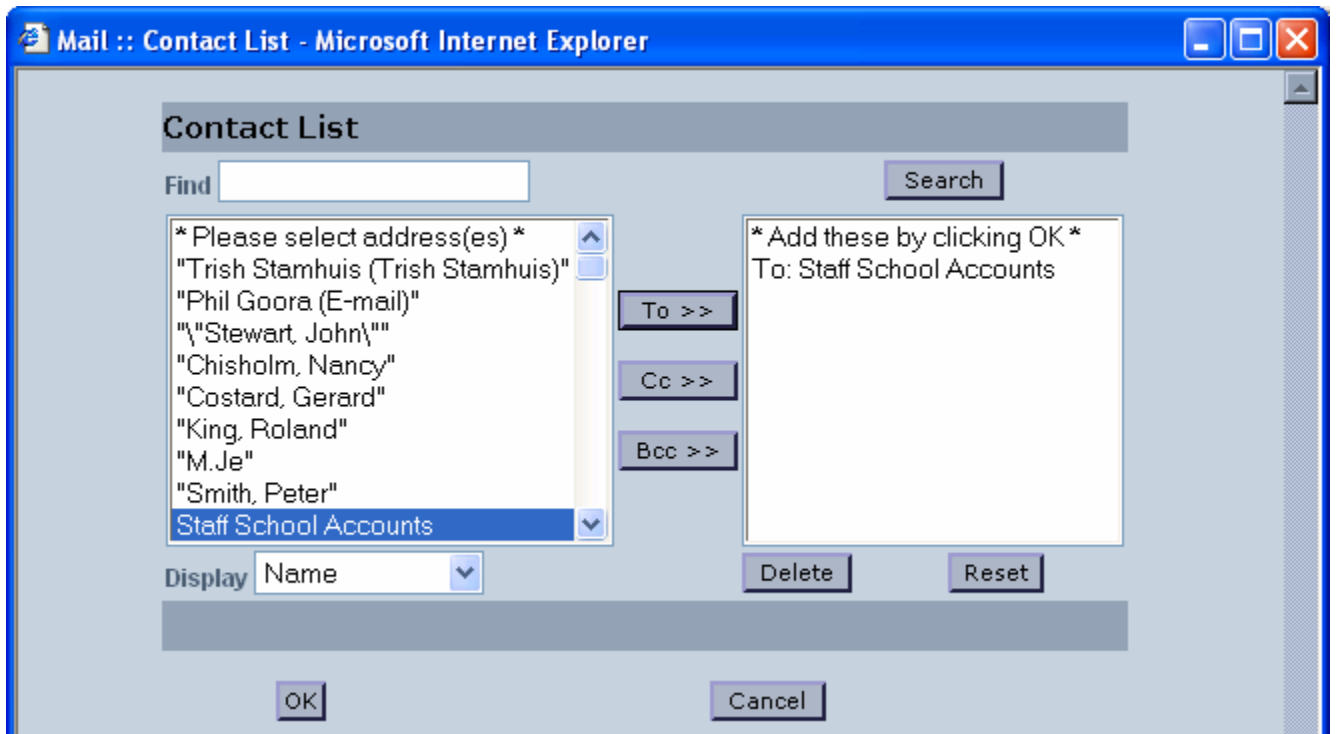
Mail :: Contact List - Microsoft Internet Explorer

Contact List

Find

Search

* Please select address(es) *
"Trish Stamhuis (Trish Stamhuis)"
"Phil Goora (E-mail)"
"\"Stewart, John\""
"Chisholm, Nancy"
"Costard, Gerard"
"King, Roland"
"M.Je"
"Smith, Peter"
Staff School Accounts

To >>

Cc >>

Bcc >>

* Add these by clicking OK *
To: Staff School Accounts

Display Name

Delete

Reset

OK

Cancel